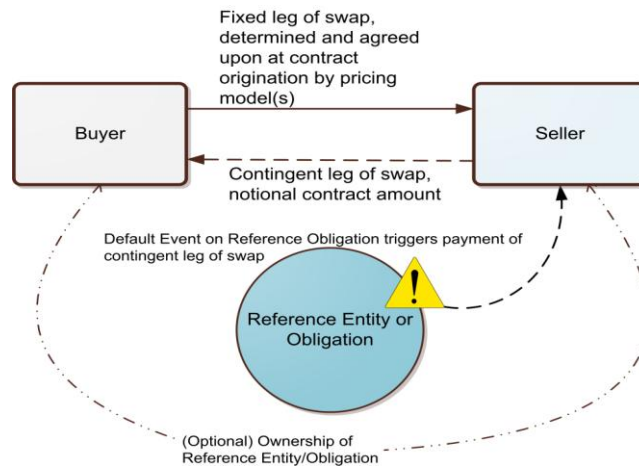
Fixed leg of swap, determined and agreed upon at contract origination by pricing model(s)

Buyer

Seller

Contingent leg of swap, notional contract amount

Default Event on Reference Obligation triggers payment of contingent leg of swap

!

Reference Entity or Obligation

(Optional) Ownership of Reference Entity/Obligation